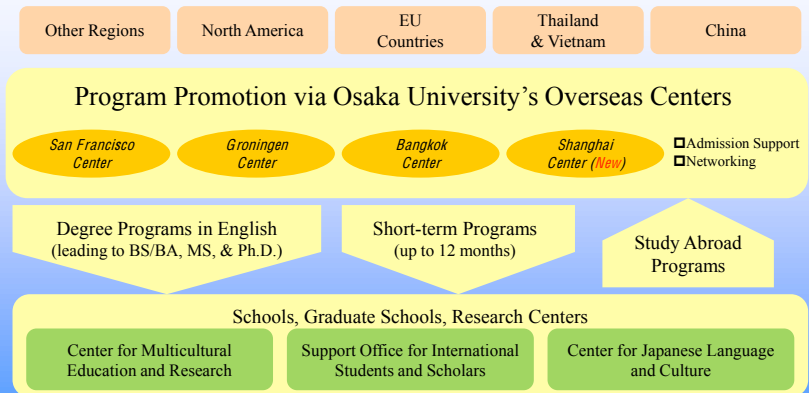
Other Regions

North America

EU Countries

Thailand & Vietnam

China

Program Promotion via Osaka University’s Overseas Centers

San Francisco Center

Groningen Center

Bangkok Center

Shanghai Center (New)

☐Admission Support
☐Networking

Degree Programs in English (leading to BS/BA, MS, & Ph.D.)

Short-term Programs (up to 12 months)

Study Abroad Programs

Schools, Graduate Schools, Research Centers

Center for Multicultural Education and Research

Support Office for International Students and Scholars

Center for Japanese Language and Culture